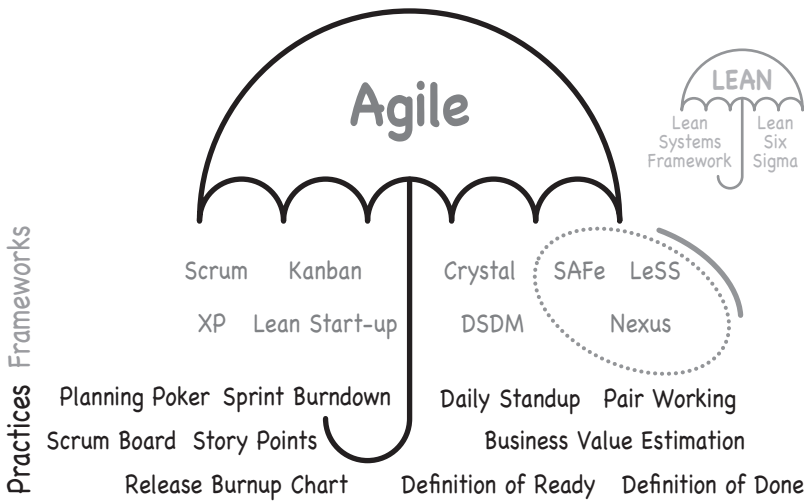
Agile

LEAN

Lean Systems Framework

Lean Six Sigma

Frameworks

Scrum Kanban Crystal SAFe LeSS

XP Lean Start-up DSDM Nexus

Practices

Planning Poker Sprint Burndown Daily Standup Pair Working

Scrum Board Story Points Business Value Estimation

Release Burnup Chart Definition of Ready Definition of Done